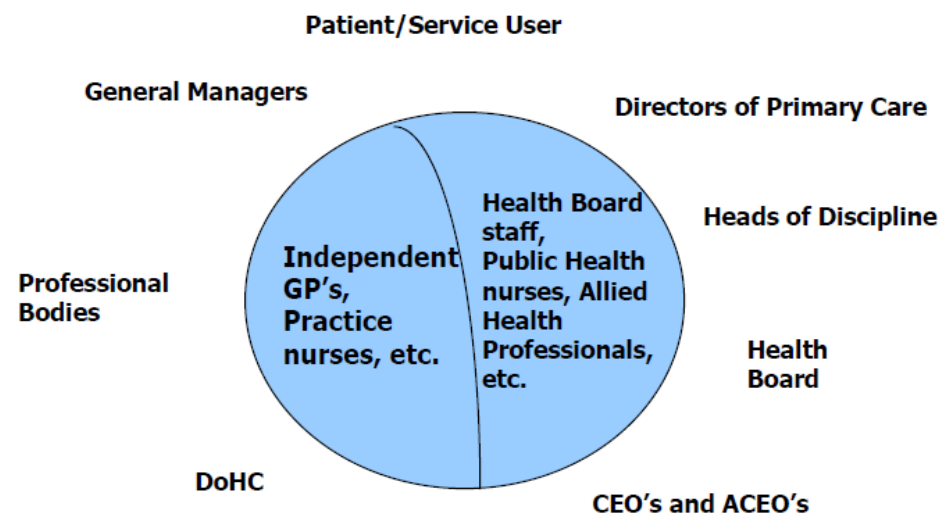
Patient/Service User

General Managers

Directors of Primary Care

Independent GP's, Practice nurses, etc.

Health Board staff, Public Health nurses, Allied Health Professionals, etc.

Heads of Discipline

Professional Bodies

Health Board

DoHC

CEO's and ACEO's